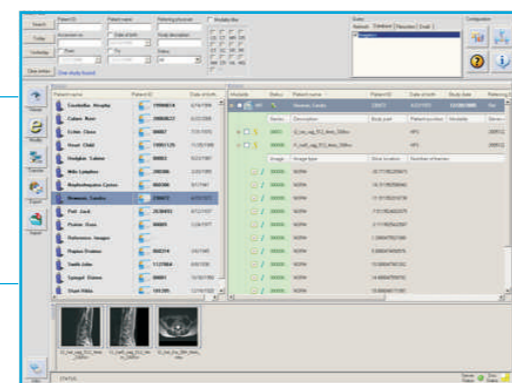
Search
Today
Yesterday
Clear entries
Patient ID
Patient name
Referring physician
Modality filter
Accession no.
Date of birth
Study description
From
To
Status
All
Clear study found
Status
Network
Database
Recorder
Email
Configuration
Viewer
Modify
Transfer
Export
Import
Patient name
Patient ID
Date of birth
Modality
Status
Patient name
Patient ID
Date of birth
Study date
Referring physician
Series
Description
Body part
Patient position
Modality
Image
Image type
Slice location
Number of frames
Castellan Murphy
Cahors Rose
Echo Clean
Blank Child
Inalytic Tablet
Milo Lymphes
Bophadrogams Cysteine
Newman, Landry
Pod Jack
Fuisini Guus
Reference Images
Pagaso Protone
Smith John
Spiegel Danna
Sharl Nika
Newman, Landry
NORM
STATUS